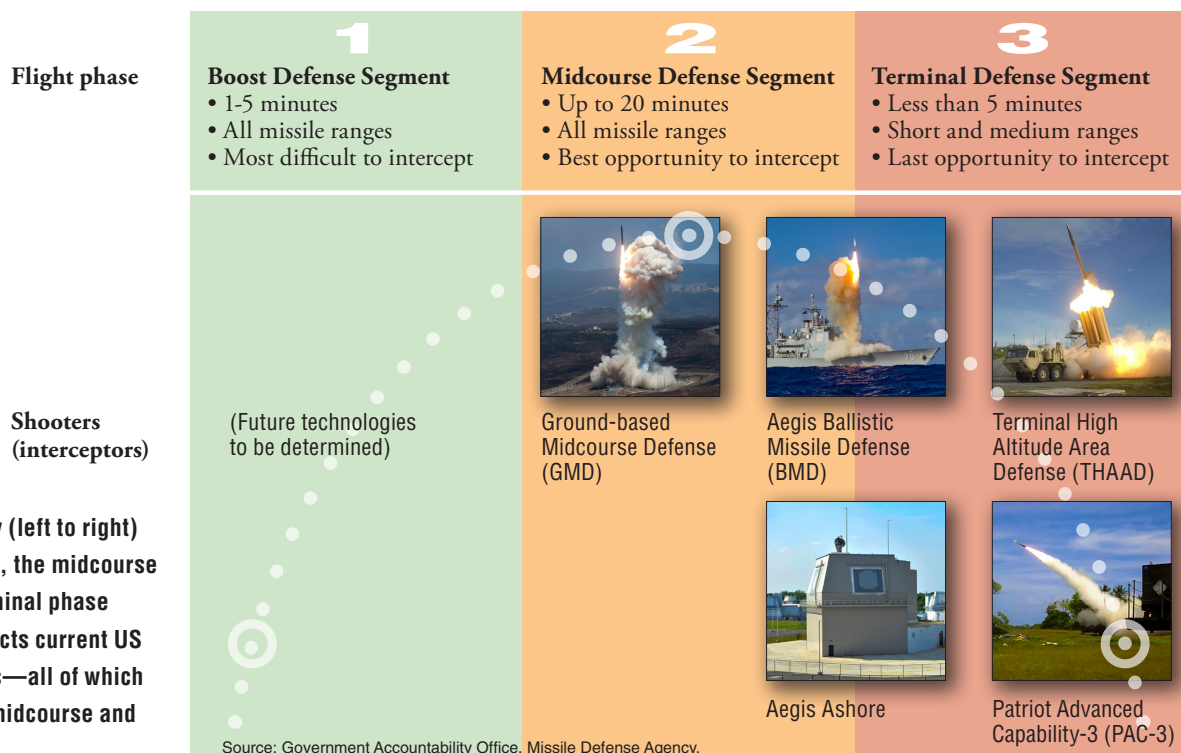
Flight phase

1

Boost Defense Segment
• 1-5 minutes
• All missile ranges
• Most difficult to intercept

2

Midcourse Defense Segment
• Up to 20 minutes
• All missile ranges
• Best opportunity to intercept

3

Terminal Defense Segment
• Less than 5 minutes
• Short and medium ranges
• Last opportunity to intercept

Shooters (interceptors)

(Future technologies to be determined)

Ground-based Midcourse Defense (GMD)

Aegis Ballistic Missile Defense (BMD)

Terminal High Altitude Area Defense (THAAD)

Aegis Ashore

Patriot Advanced Capability-3 (PAC-3)

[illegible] (left to right) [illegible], the midcourse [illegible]inal phase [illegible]cts current US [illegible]s—all of which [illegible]midcourse and

Source: Government Accountability Office, Missile Defense Agency.